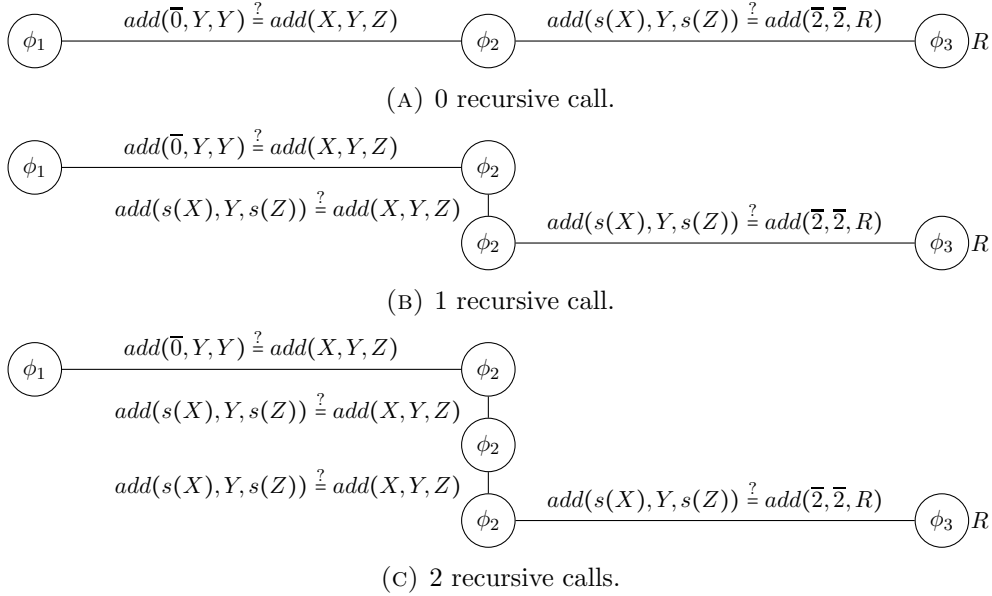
$\phi_1$ $add(\overline{0}, Y, Y) \stackrel{?}{=} add(X, Y, Z)$ $\phi_2$ $add(s(X), Y, s(Z)) \stackrel{?}{=} add(\overline{2}, \overline{2}, R)$ $\phi_3$ $R$

(A) 0 recursive call.

$\phi_1$ $add(\overline{0}, Y, Y) \stackrel{?}{=} add(X, Y, Z)$ $\phi_2$

$add(s(X), Y, s(Z)) \stackrel{?}{=} add(X, Y, Z)$

$\phi_2$ $add(s(X), Y, s(Z)) \stackrel{?}{=} add(\overline{2}, \overline{2}, R)$ $\phi_3$ $R$

(B) 1 recursive call.

$\phi_1$ $add(\overline{0}, Y, Y) \stackrel{?}{=} add(X, Y, Z)$ $\phi_2$

$add(s(X), Y, s(Z)) \stackrel{?}{=} add(X, Y, Z)$

$\phi_2$

$add(s(X), Y, s(Z)) \stackrel{?}{=} add(X, Y, Z)$

$\phi_2$ $add(s(X), Y, s(Z)) \stackrel{?}{=} add(\overline{2}, \overline{2}, R)$ $\phi_3$ $R$

(C) 2 recursive calls.